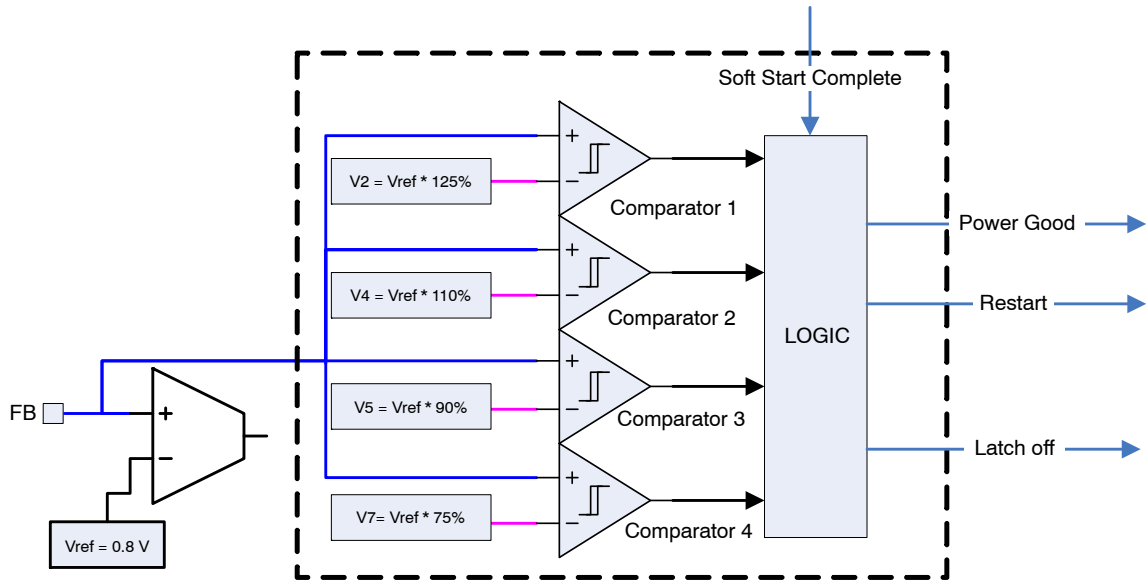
Soft Start Complete

V2 = Vref * 125%
+
−
Comparator 1

V4 = Vref * 110%
+
−
Comparator 2

V5 = Vref * 90%
+
−
Comparator 3

V7= Vref * 75%
+
−
Comparator 4

LOGIC

Power Good
Restart
Latch off

FB
+
−
Vref = 0.8 V